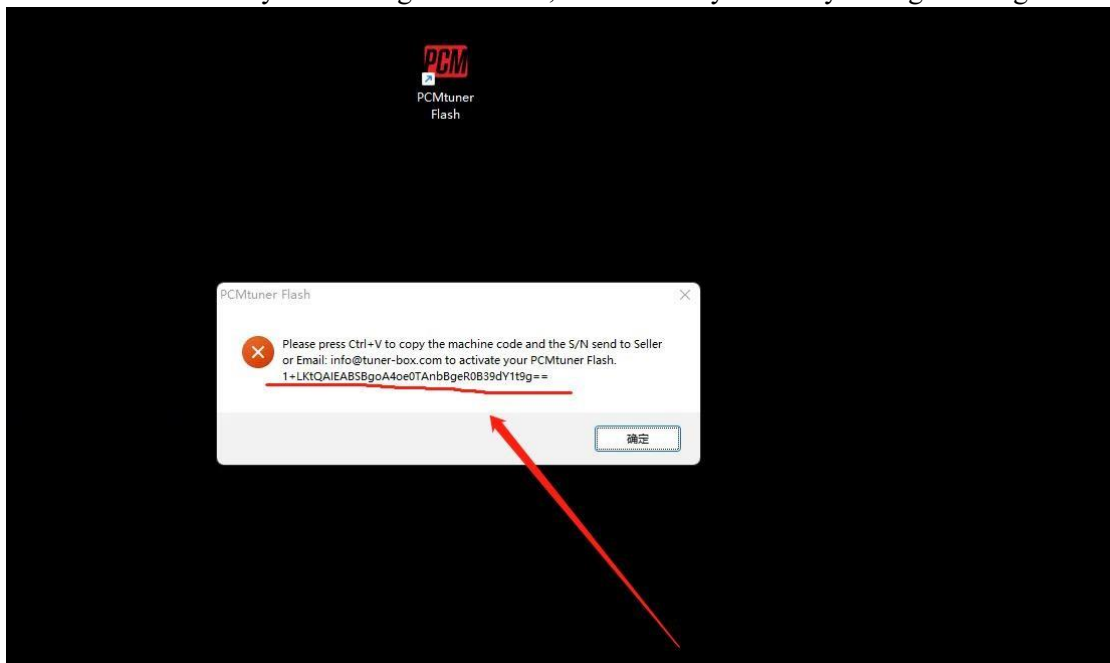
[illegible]

PCM

PCMtuner Flash

PCMtuner Flash

Please press Ctrl+V to copy the machine code and the S/N send to Seller or Email: info@tuner-box.com to activate your PCMtuner Flash.
1+LKtQAIEABSBgoA4oe0TAnbBgeR0B39dY1t9g==

确定